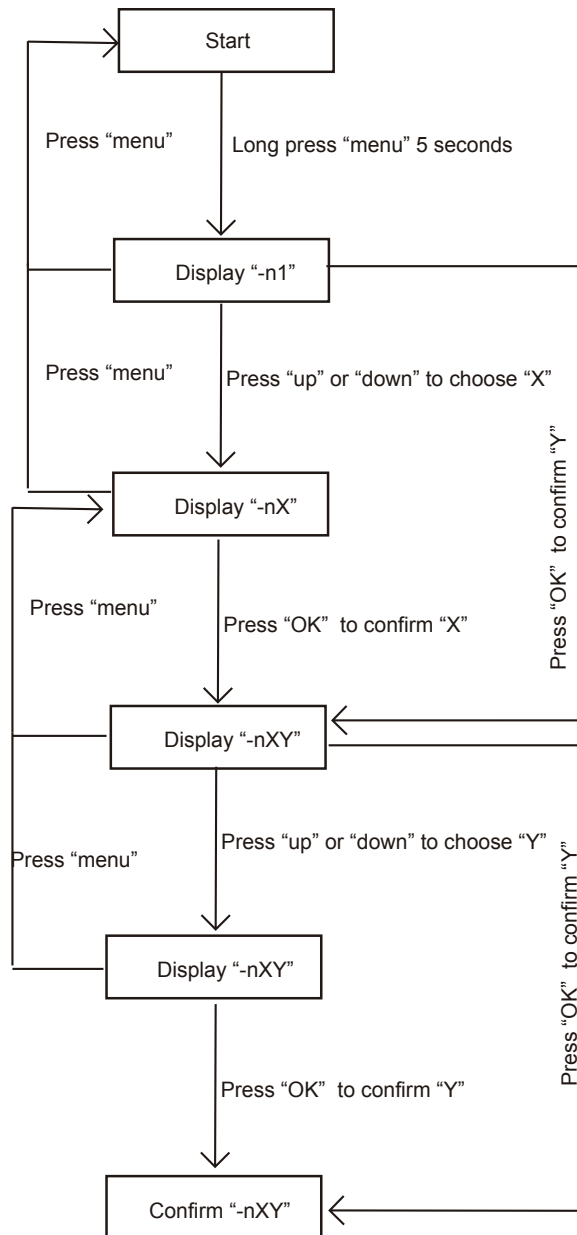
Start

Press “menu”

Long press “menu” 5 seconds

Display “-n1”

Press “menu”

Press “up” or “down” to choose “X”

Press “OK” to confirm “Y”

Display “-nX”

Press “menu”

Press “OK” to confirm “X”

Display “-nXY”

Press “menu”

Press “up” or “down” to choose “Y”

Press “OK” to confirm “Y”

Display “-nXY”

Press “OK” to confirm “Y”

Confirm “-nXY”